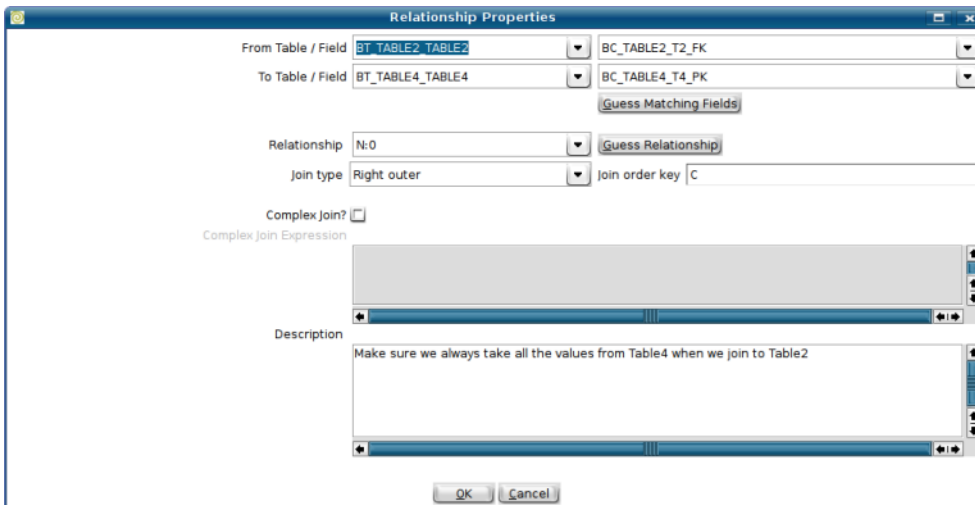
Relationship Properties

From Table / Field BT_TABLE2_TABLE2 BC_TABLE2_T2_FK

To Table / Field BT_TABLE4_TABLE4 BC_TABLE4_T4_PK

Guess Matching Fields

Relationship N:0 Guess Relationship

Join type Right outer Join order key C

Complex Join?

Complex Join Expression

Description

Make sure we always take all the values from Table4 when we join to Table2

OK Cancel